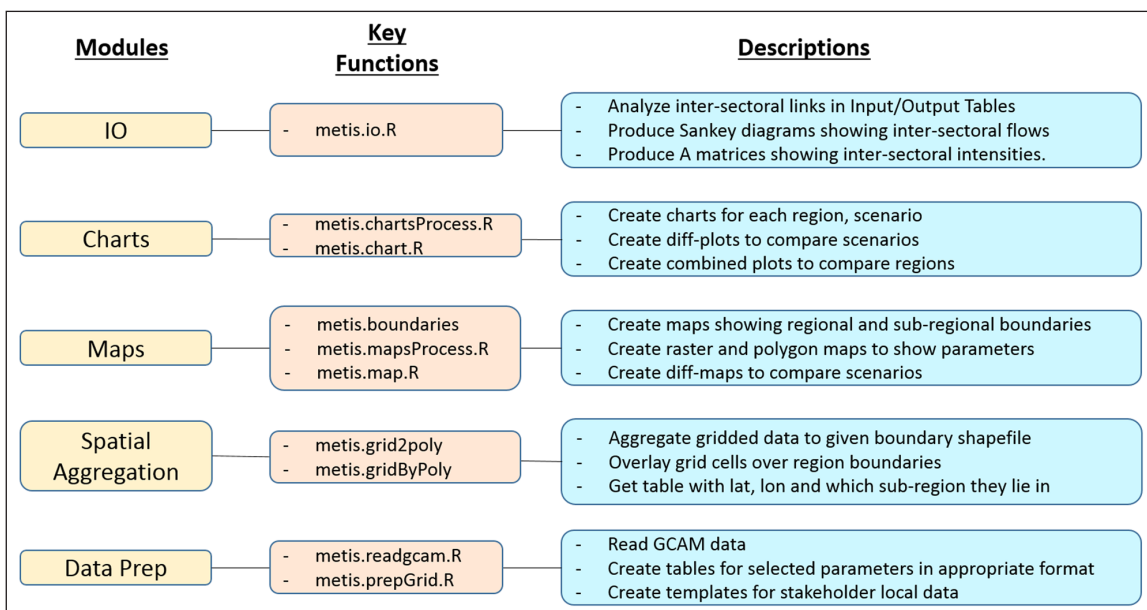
| Modules | Key Functions | Descriptions |
|---|---|---|
| IO | - metis.io.R | - Analyze inter-sectoral links in Input/Output Tables<br>- Produce Sankey diagrams showing inter-sectoral flows<br>- Produce A matrices showing inter-sectoral intensities. |
| Charts | - metis.chartsProcess.R<br>- metis.chart.R | - Create charts for each region, scenario<br>- Create diff-plots to compare scenarios<br>- Create combined plots to compare regions |
| Maps | - metis.boundaries<br>- metis.mapsProcess.R<br>- metis.map.R | - Create maps showing regional and sub-regional boundaries<br>- Create raster and polygon maps to show parameters<br>- Create diff-maps to compare scenarios |
| Spatial Aggregation | - metis.grid2poly<br>- metis.gridByPoly | - Aggregate gridded data to given boundary shapefile<br>- Overlay grid cells over region boundaries<br>- Get table with lat, lon and which sub-region they lie in |
| Data Prep | - metis.readgcam.R<br>- metis.prepGrid.R | - Read GCAM data<br>- Create tables for selected parameters in appropriate format<br>- Create templates for stakeholder local data |